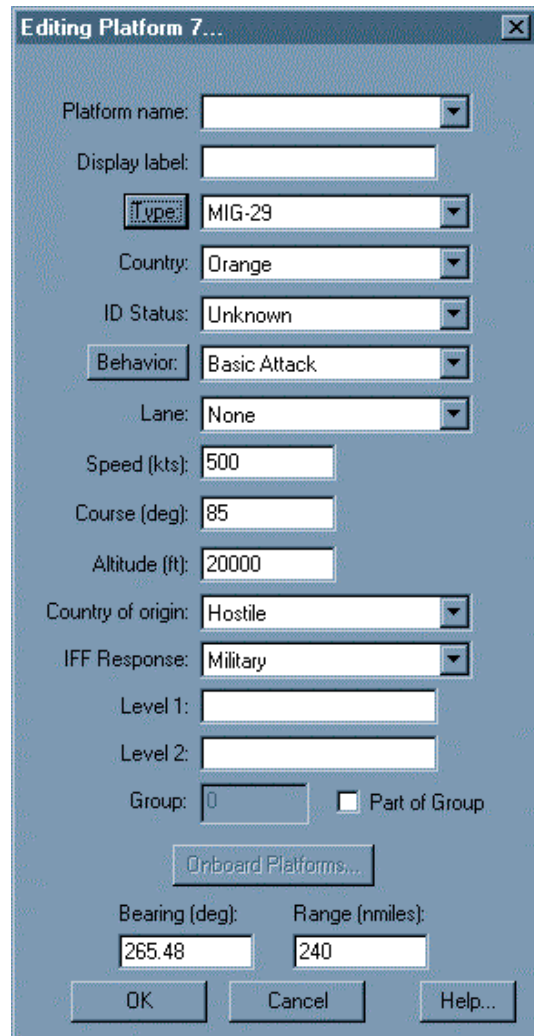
Editing Platform 7...

Platform name:

Display label:

Type: MIG-29

Country: Orange

ID Status: Unknown

Behavior: Basic Attack

Lane: None

Speed (kts): 500

Course (deg): 85

Altitude (ft): 20000

Country of origin: Hostile

IFF Response: Military

Level 1:

Level 2:

Group: 0 Part of Group

Onboard Platforms...

Bearing (deg): 265.48

Range (nmiles): 240

OK Cancel Help...